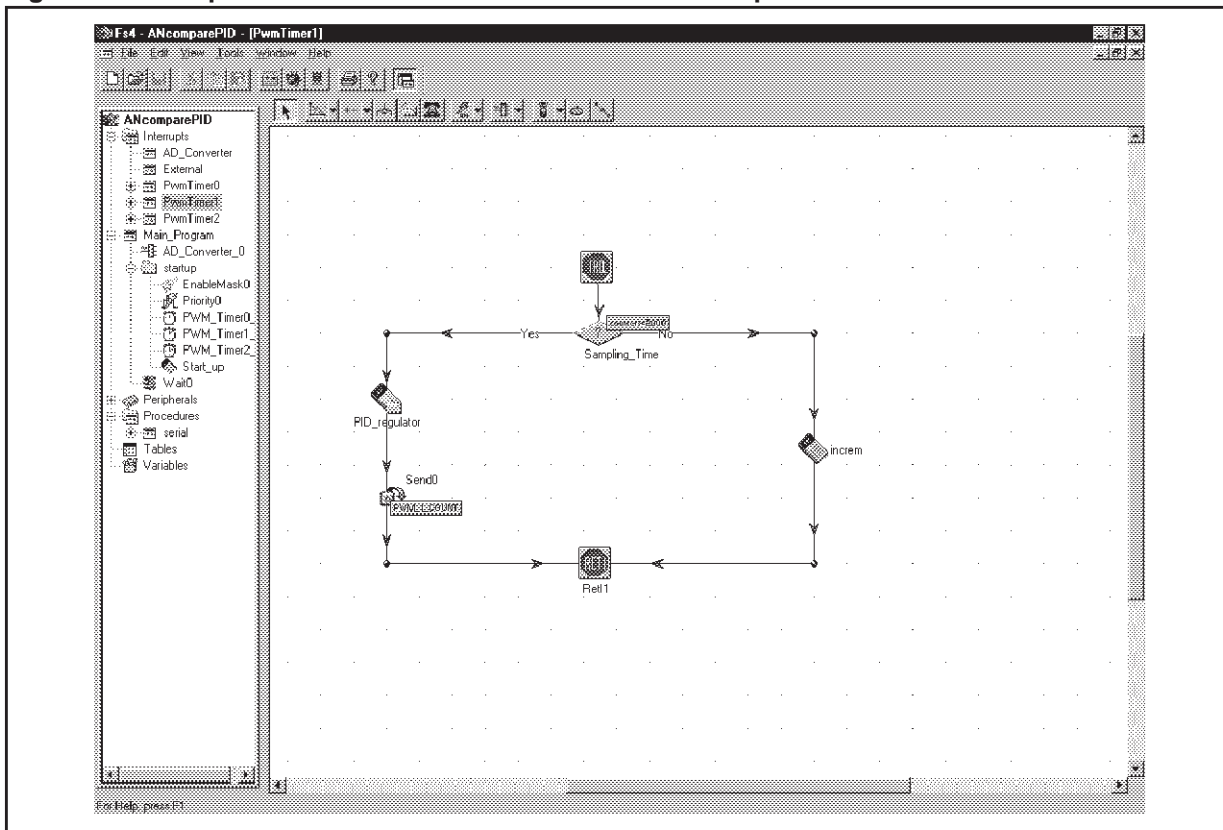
Fs4 - ANcomparePID - [PwmTimer1]

File Edit View Tools Window Help

ANcomparePID
Interrupts
AD_Converter
External
PwmTimer0
PwmTimer1
PwmTimer2
Main_Program
AD_Converter_0
startup
EnableMask0
Priority0
PWM_Timer0_
PWM_Timer1_
PWM_Timer2_
Start_up
Wait0
Peripherals
Procedures
serial
Tables
Variables

Yes
No
Sampling_Time
PID_regulator
increm
Send0
PWM_COUNT
Ret1

For Help, press F1